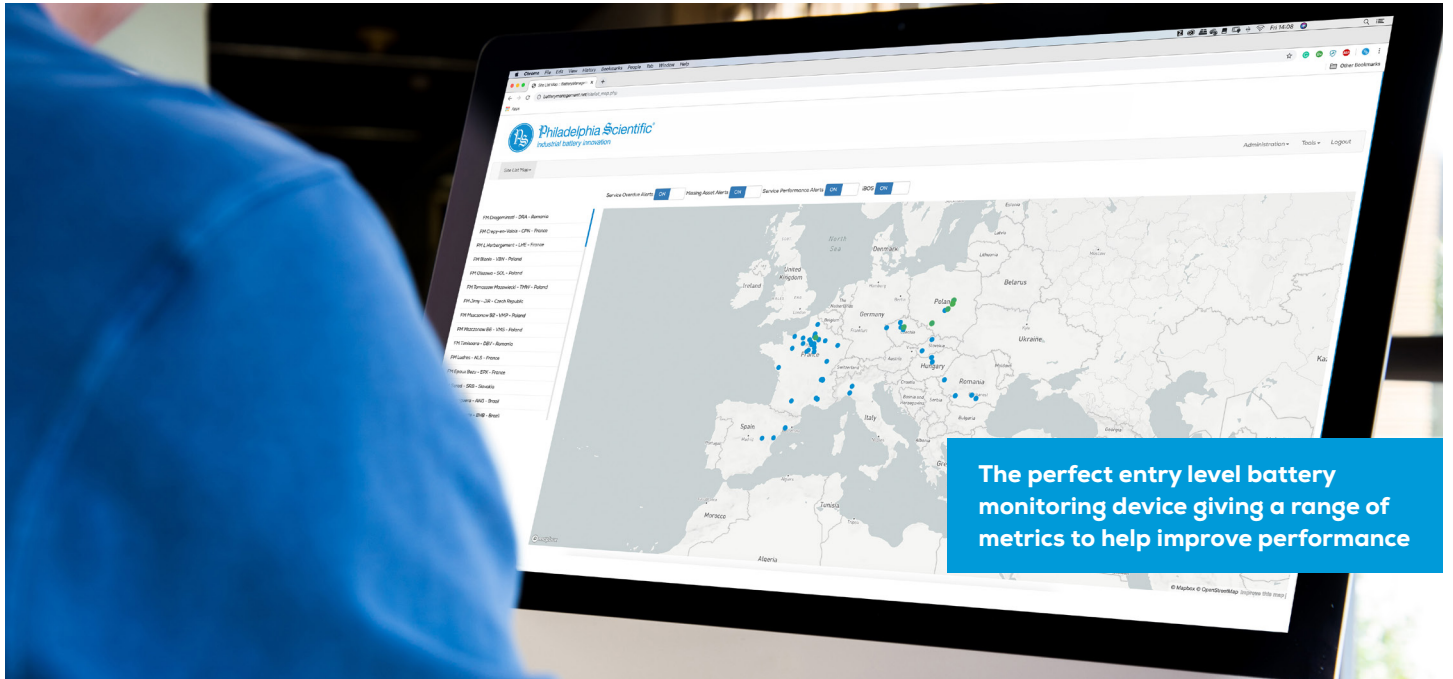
Chrome File Edit View History Bookmarks People Tab Window Help

Fri 14:06

Other Bookmarks

Philadelphia Scientific
Industrial battery innovation.

Administration Tools Logout

Site List Map

Service Overdue Alerts ON Missing Asset Alerts ON Service Performance Alerts ON iBOS ON

FM Ungemsted - DRA - Romania
FM Crecy-en-Valois - CPA - France
FM La Marbergement - LME - France
FM Bonin - VBN - Poland
FM Glasowo - SOL - Poland
FM Tomaszow Mazowiecki - TMW - Poland
FM Jiny - JIR - Czech Republic
FM Mszczonow 86 - VMP - Poland
FM Mszczonow 66 - VMA - Poland
FM Cenowaria - DBV - Romania
FM Ludres - NLS - France
FM Epaux Bezu - EPX - France
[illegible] - SRB - Slovakia
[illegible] - ANG - Brazil
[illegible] - BHB - Brazil

North Sea
Denmark
United Kingdom
Ireland
Lithuania
Belarus
Poland
Germany
Ukraine
France
Hungary
Romania
Bulgaria
Italy
Spain
Morocco
Tunisia
Algeria

The perfect entry level battery monitoring device giving a range of metrics to help improve performance

© Mapbox © OpenStreetMap Improve this map